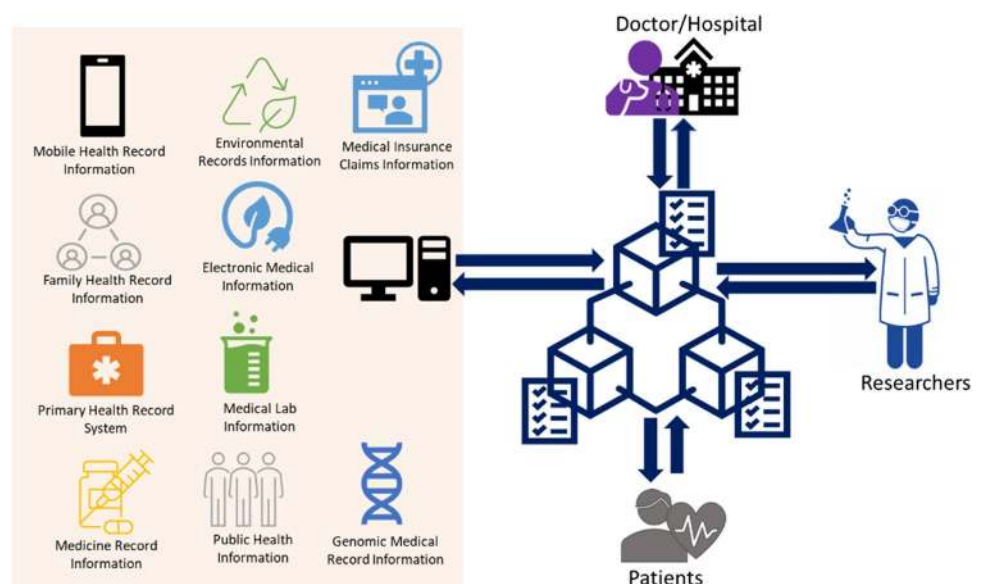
Mobile Health Record Information

Environmental Records Information

Medical Insurance Claims Information

Family Health Record Information

Electronic Medical Information

Primary Health Record System

Medical Lab Information

Medicine Record Information

Public Health Information

Genomic Medical Record Information

Doctor/Hospital

Researchers

Patients